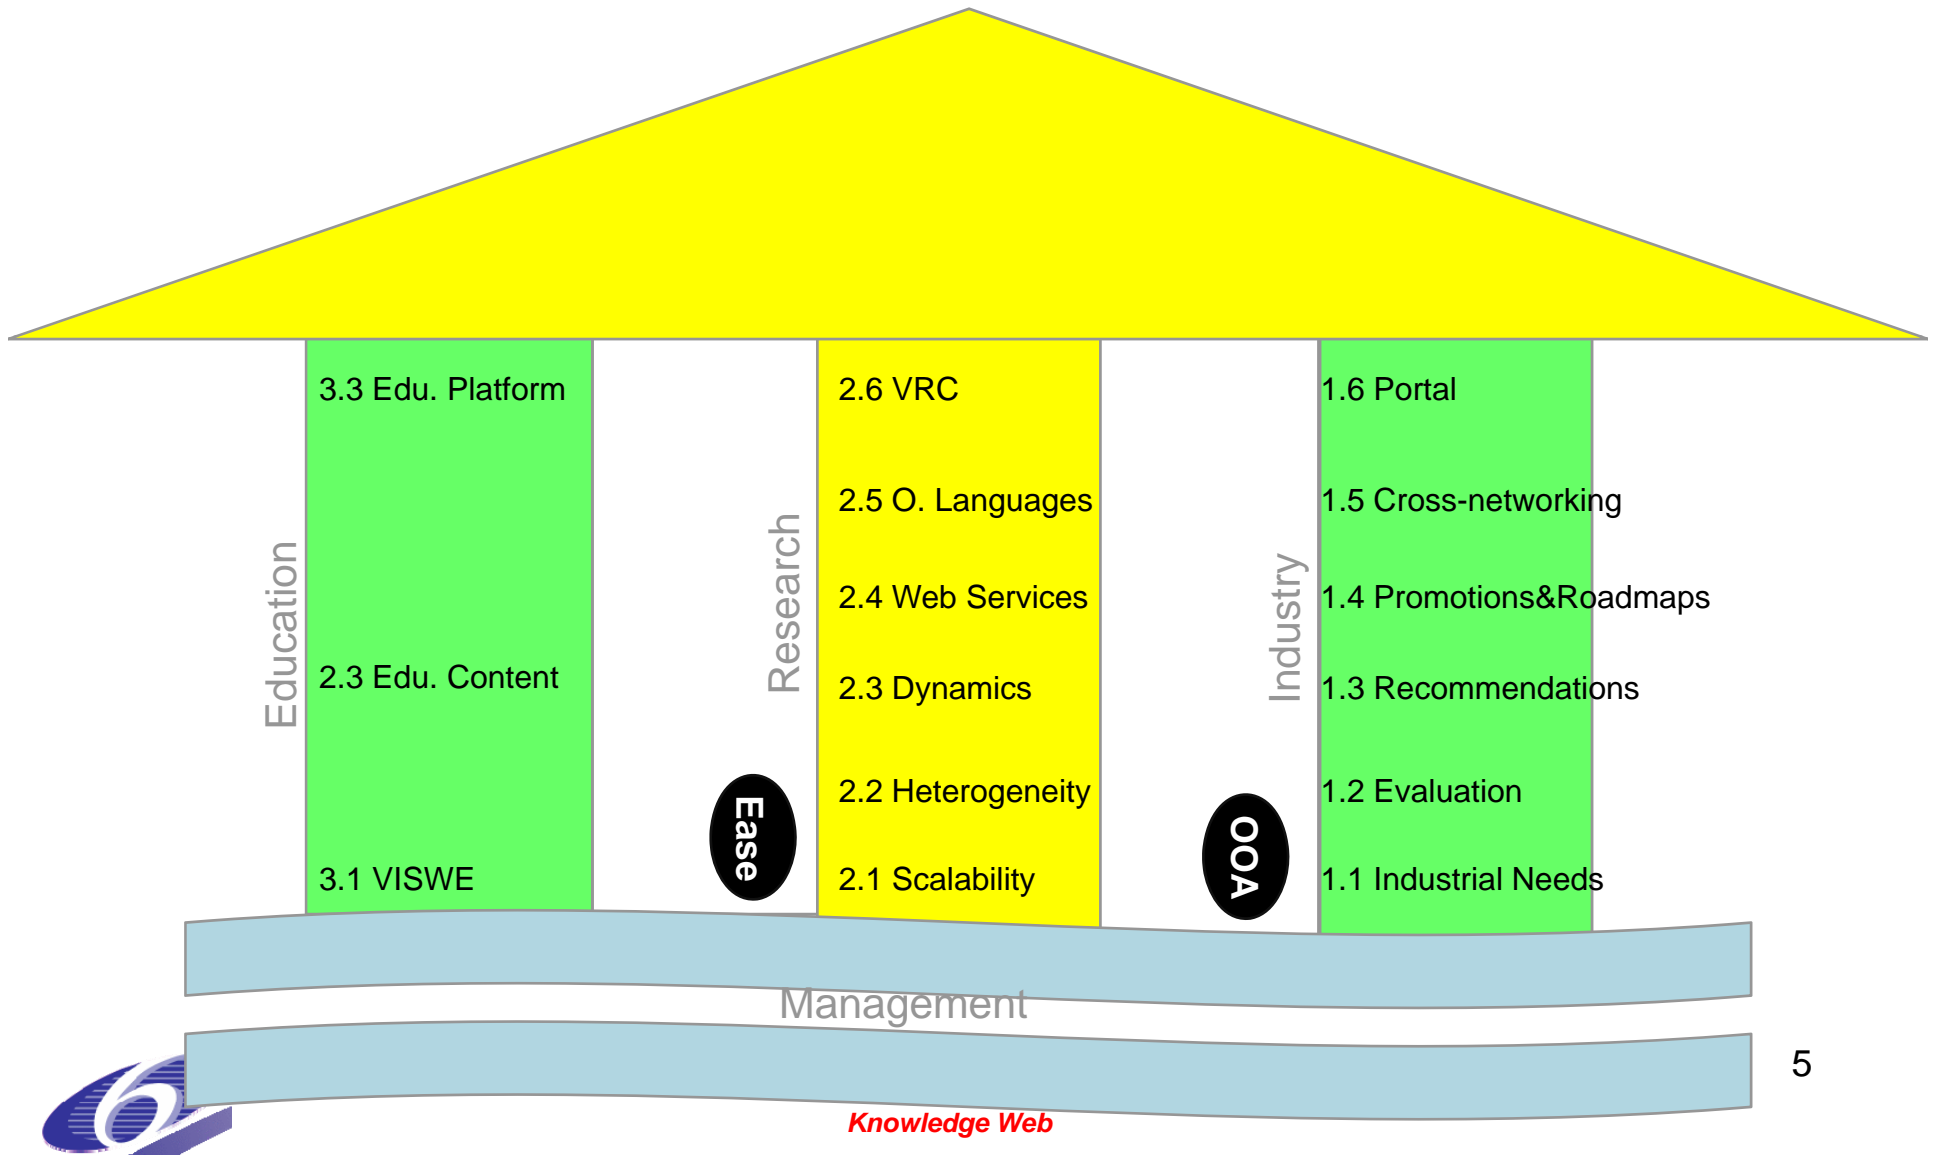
Education

3.3 Edu. Platform

2.3 Edu. Content

3.1 VISWE

Ease

Research

2.6 VRC

2.5 O. Languages

2.4 Web Services

2.3 Dynamics

2.2 Heterogeneity

2.1 Scalability

OOA

Industry

1.6 Portal

1.5 Cross-networking

1.4 Promotions&Roadmaps

1.3 Recommendations

1.2 Evaluation

1.1 Industrial Needs

Management

5

Knowledge Web